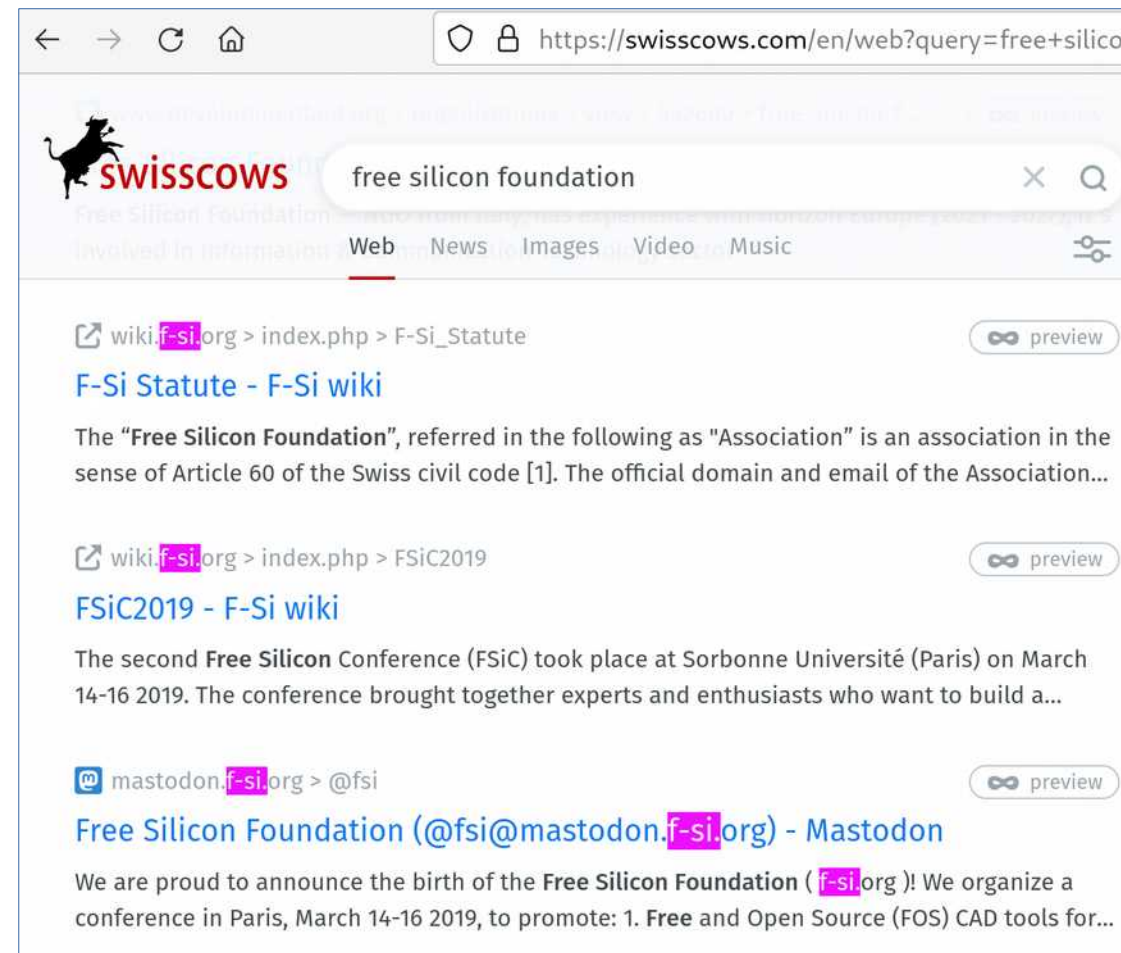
https://swisscows.com/en/web?query=free+silico

swisscows

free silicon foundation

Web News Images Video Music

wiki.f-si.org > index.php > F-Si_Statute

preview

F-Si Statute - F-Si wiki

The "Free Silicon Foundation", referred in the following as "Association" is an association in the sense of Article 60 of the Swiss civil code [1]. The official domain and email of the Association...

wiki.f-si.org > index.php > FSiC2019

preview

FSiC2019 - F-Si wiki

The second Free Silicon Conference (FSiC) took place at Sorbonne Université (Paris) on March 14-16 2019. The conference brought together experts and enthusiasts who want to build a...

mastodon.f-si.org > @fsi

preview

Free Silicon Foundation (@fsi@mastodon.f-si.org) - Mastodon

We are proud to announce the birth of the Free Silicon Foundation ( f-si.org )! We organize a conference in Paris, March 14-16 2019, to promote: 1. Free and Open Source (FOS) CAD tools for...